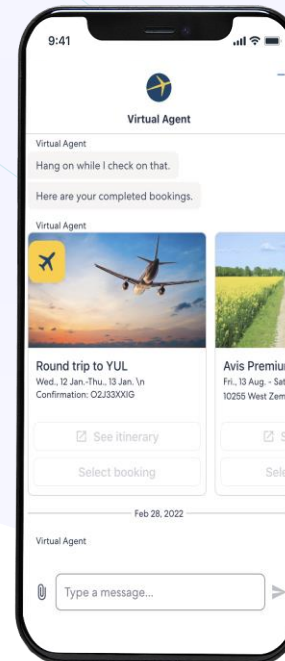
9:41

Virtual Agent

Virtual Agent

Hang on while I check on that.

Here are your completed bookings.

Virtual Agent

Round trip to YUL

Wed., 12 Jan.-Thu., 13 Jan. \n

Confirmation: O2J33XXIG

See itinerary

Select booking

Avis Premiur

Fri., 13 Aug. - Sat

10255 West Zem

S

Sele

Feb 28, 2022

Virtual Agent

Type a message...